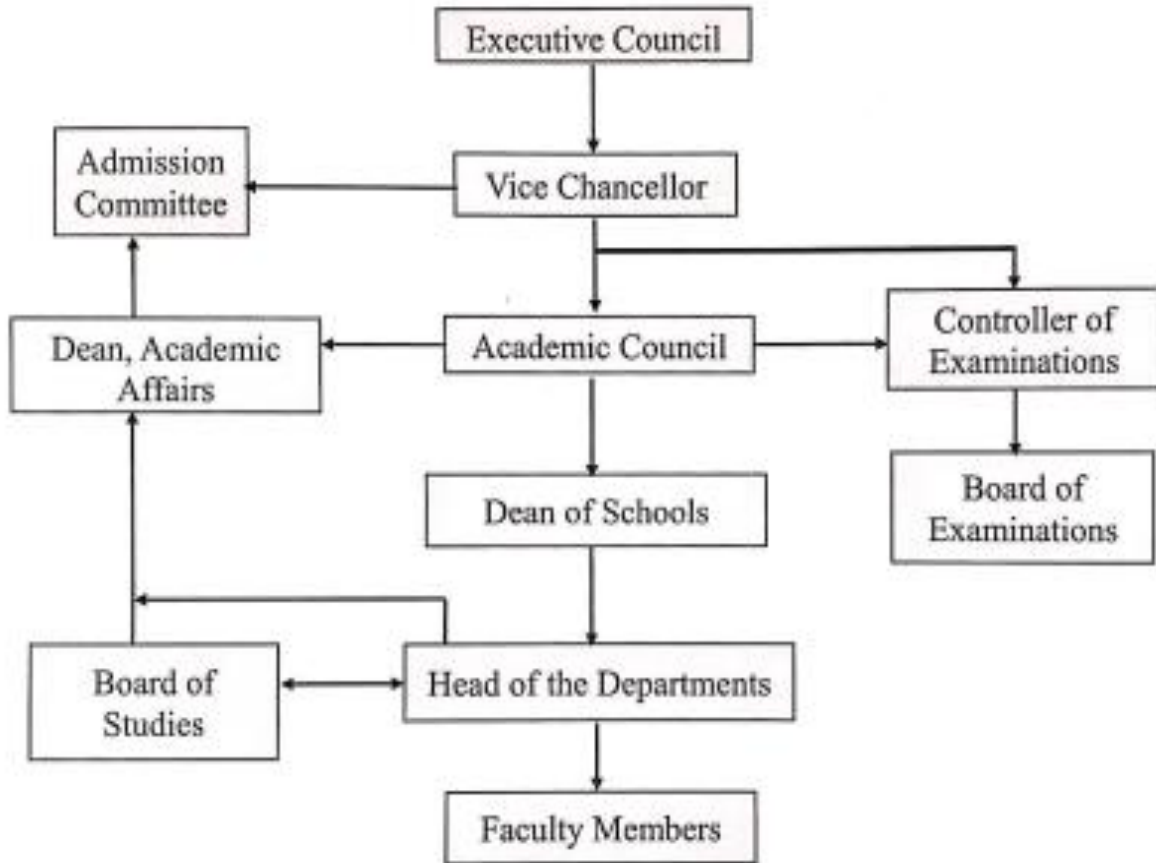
Executive Council

Admission Committee

Vice Chancellor

Dean, Academic Affairs

Academic Council

Controller of Examinations

Board of Examinations

Dean of Schools

Board of Studies

Head of the Departments

Faculty Members